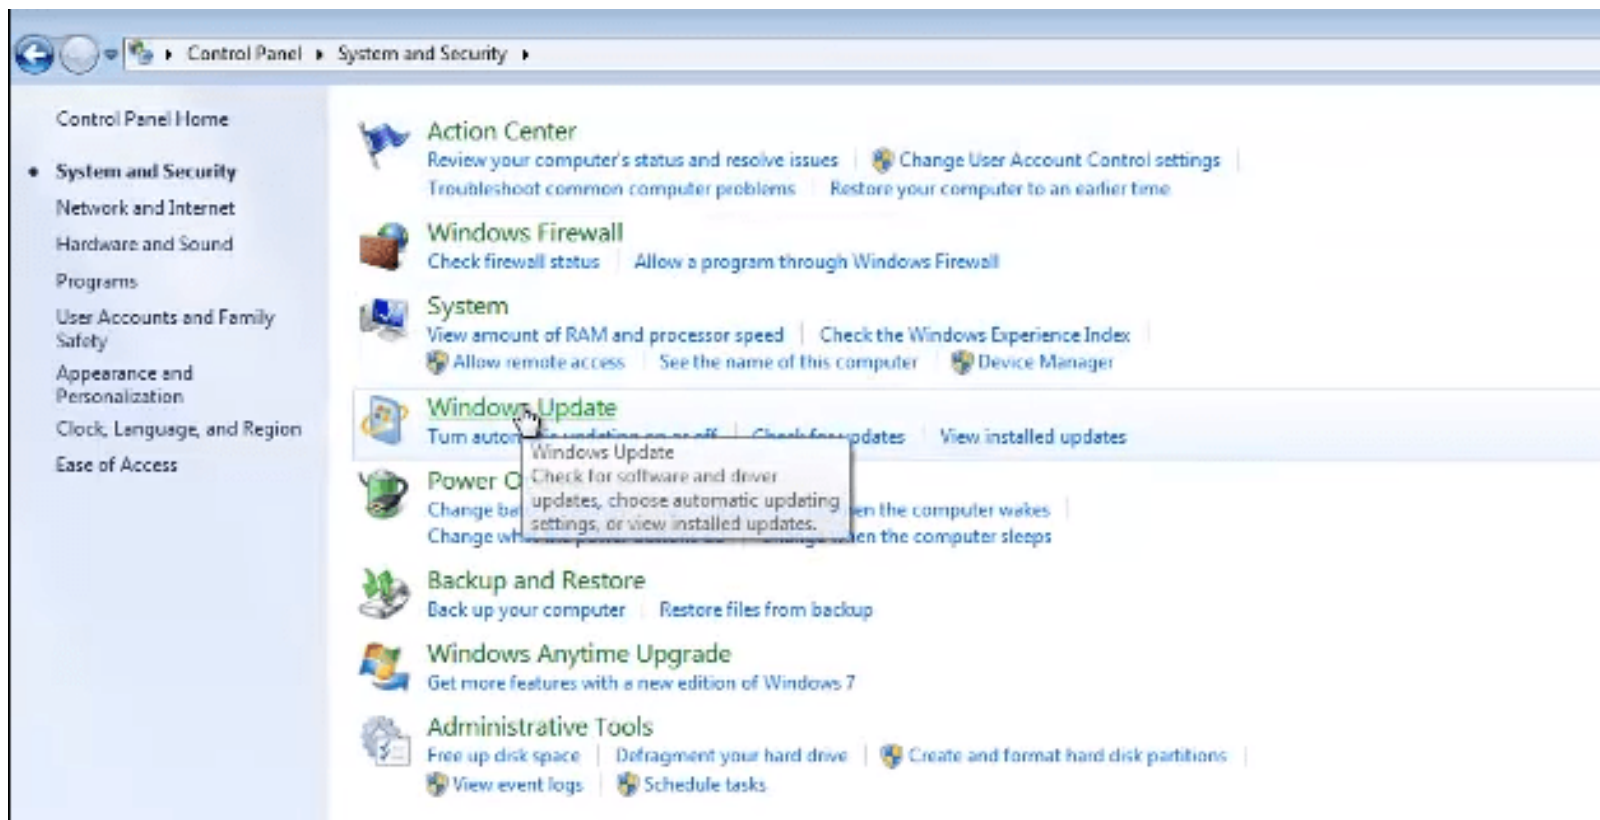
Control Panel ▸ System and Security ▸

Control Panel Home

System and Security

Network and Internet

Hardware and Sound

Programs

User Accounts and Family Safety

Appearance and Personalization

Clock, Language, and Region

Ease of Access

Action Center

Review your computer's status and resolve issues | Change User Account Control settings | Troubleshoot common computer problems | Restore your computer to an earlier time

Windows Firewall

Check firewall status | Allow a program through Windows Firewall

System

View amount of RAM and processor speed | Check the Windows Experience Index | Allow remote access | See the name of this computer | Device Manager

Windows Update

Turn auto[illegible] | Check for updates | View installed updates

Windows Update
Check for software and driver updates, choose automatic updating settings, or view installed updates.

Power O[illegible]

Change ba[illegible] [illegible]en the computer wakes |

Change wh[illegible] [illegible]en the computer sleeps

Backup and Restore

Back up your computer | Restore files from backup

Windows Anytime Upgrade

Get more features with a new edition of Windows 7

Administrative Tools

Free up disk space | Defragment your hard drive | Create and format hard disk partitions | View event logs | Schedule tasks